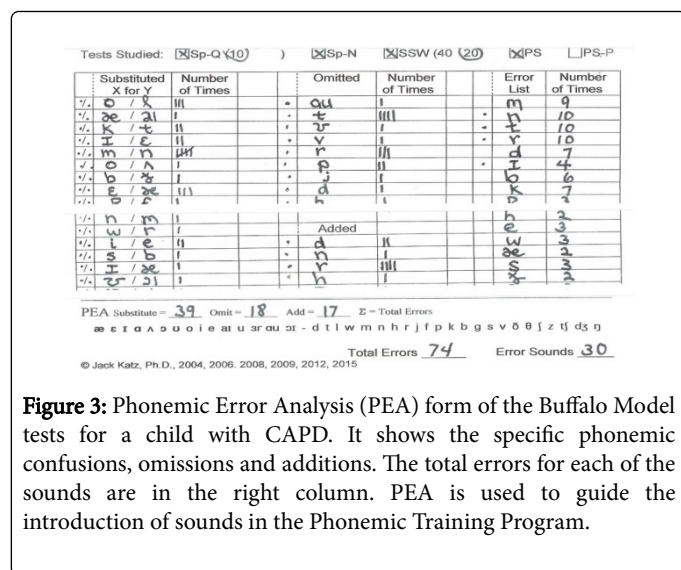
Tests Studied: [X]Sp-Q (10) ) [X]Sp-N [X]SSW (40 (20) [X]PS [ ]PS-P

| | Substituted X for Y | Number of Times | | Omitted | Number of Times | | Error List | Number of Times |
|---|---|---|---|---|---|---|---|---|
| √. | o / ɚ | ||| | • | aʊ | | | | m | 9 |
| √. | æ / aɪ | | | • | t | |||| | • | n | 10 |
| √. | k / t | || | • | ʊ | | | • | t | 10 |
| √. | ɪ / ɛ | || | • | v | | | • | r | 10 |
| √. | m / n | |||| | • | r | || | | d | 7 |
| √. | o / ʌ | | | • | p | || | • | ɪ | 4 |
| √. | b / ð | | | • | j | | | | b | 6 |
| √. | ɛ / æ | ||| | • | d | | | | k | 7 |
| √. | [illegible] | | | • | h | | | | p | 3 |
| √. | n / m | | | | | | | h | 2 |
| √. | w / r | | | | Added | | | e | 3 |
| √. | i / e | || | • | d | || | | w | 3 |
| √. | s / b | | | • | n | | | | æ | 2 |
| √. | ɪ / æ | | | • | r | ||| | | s | 3 |
| √. | ʊ / ɔɪ | | | • | h | | | | ɚ | 2 |

PEA Substitute = 39 Omit = 18 Add = 17 Σ = Total Errors

æ ɛ ɪ a ʌ ɔ ʊ o i e aɪ u ɜr aʊ ɔɪ - d t l w m n h r j f p k b g s v ð θ ʃ z tʃ dʒ ŋ

Total Errors 74 Error Sounds 30

© Jack Katz, Ph.D., 2004, 2006, 2008, 2009, 2012, 2015

Figure 3: Phonemic Error Analysis (PEA) form of the Buffalo Model tests for a child with CAPD. It shows the specific phonemic confusions, omissions and additions. The total errors for each of the sounds are in the right column. PEA is used to guide the introduction of sounds in the Phonemic Training Program.